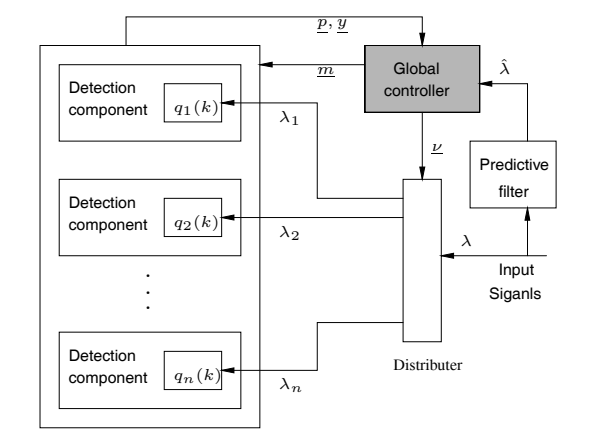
$\underline{p}, \underline{y}$

$\underline{m}$

Global controller

$\hat{\lambda}$

Detection component $q_1(k)$

$\lambda_1$

$\underline{\nu}$

Predictive filter

Detection component $q_2(k)$

$\lambda_2$

$\lambda$

Input Siganls

Detection component $q_n(k)$

$\lambda_n$

Distributer